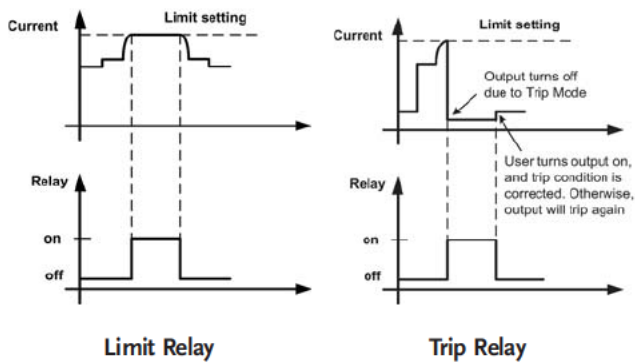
Current

Limit setting

Relay

on

off

Limit Relay

Limit setting

Current

Output turns off due to Trip Mode

User turns output on, and trip condition is corrected. Otherwise, output will trip again

Relay

on

off

Trip Relay